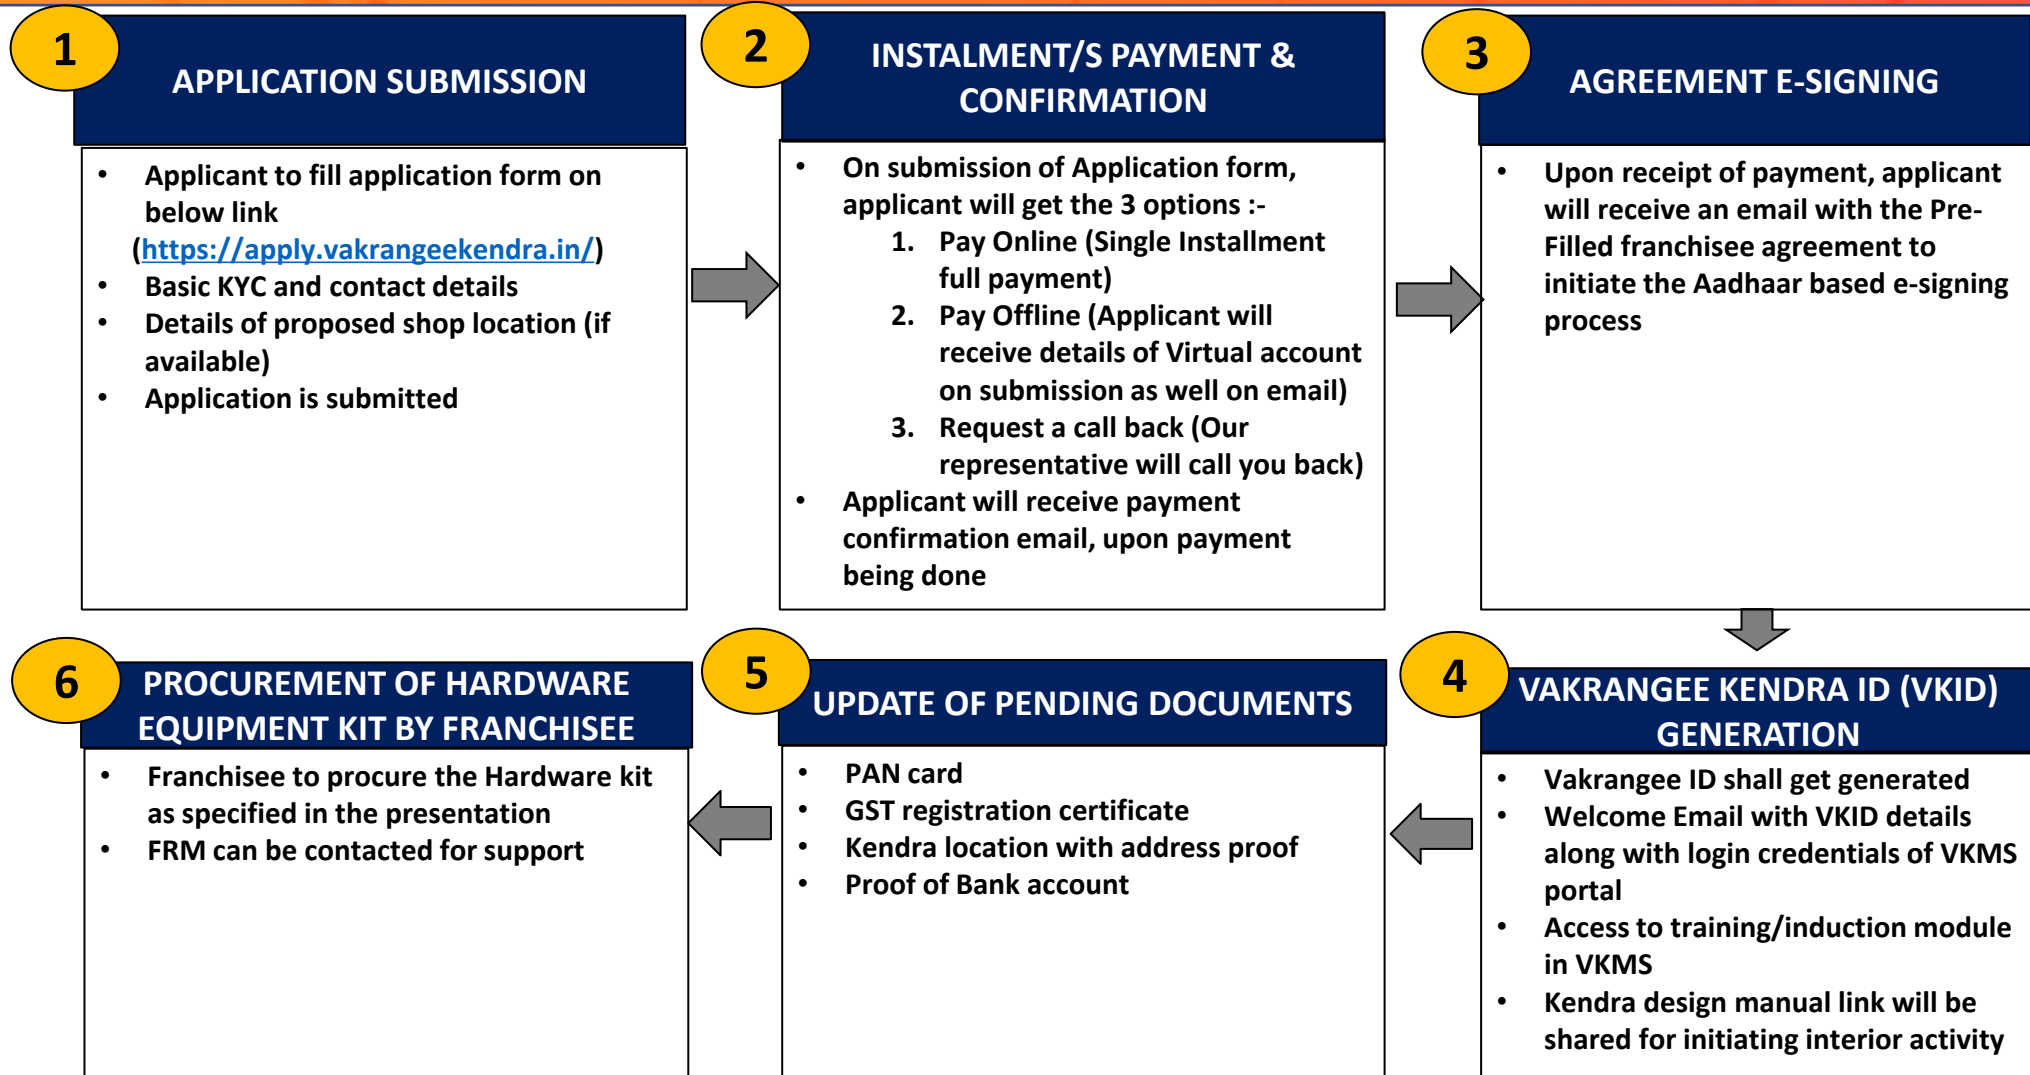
1

APPLICATION SUBMISSION

- Applicant to fill application form on below link (https://apply.vakrangeekendra.in/)
- Basic KYC and contact details
- Details of proposed shop location (if available)
- Application is submitted

2

INSTALMENT/S PAYMENT & CONFIRMATION

- On submission of Application form, applicant will get the 3 options :-
  1. Pay Online (Single Installment full payment)
  2. Pay Offline (Applicant will receive details of Virtual account on submission as well on email)
  3. Request a call back (Our representative will call you back)
- Applicant will receive payment confirmation email, upon payment being done

3

AGREEMENT E-SIGNING

- Upon receipt of payment, applicant will receive an email with the Pre-Filled franchisee agreement to initiate the Aadhaar based e-signing process

6

PROCUREMENT OF HARDWARE EQUIPMENT KIT BY FRANCHISEE

- Franchisee to procure the Hardware kit as specified in the presentation
- FRM can be contacted for support

5

UPDATE OF PENDING DOCUMENTS

- PAN card
- GST registration certificate
- Kendra location with address proof
- Proof of Bank account

4

VAKRANGEE KENDRA ID (VKID) GENERATION

- Vakrangee ID shall get generated
- Welcome Email with VKID details along with login credentials of VKMS portal
- Access to training/induction module in VKMS
- Kendra design manual link will be shared for initiating interior activity